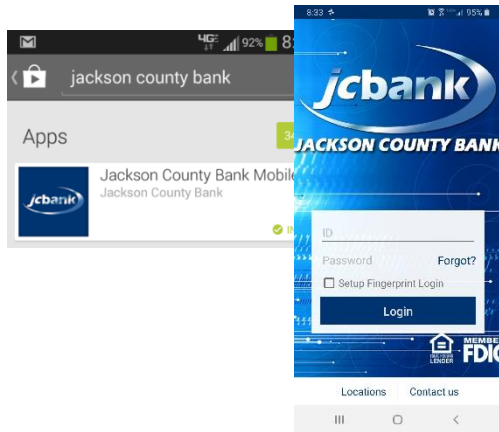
4G 92% 8

jackson county bank

Apps

34

jcbank

Jackson County Bank Mobile

Jackson County Bank

IN

8:33

95%

jcbank

JACKSON COUNTY BANK

ID

Password

Forgot?

Setup Fingerprint Login

Login

EQUAL HOUSING LENDER

MEMBER FDIC

Locations

Contact us